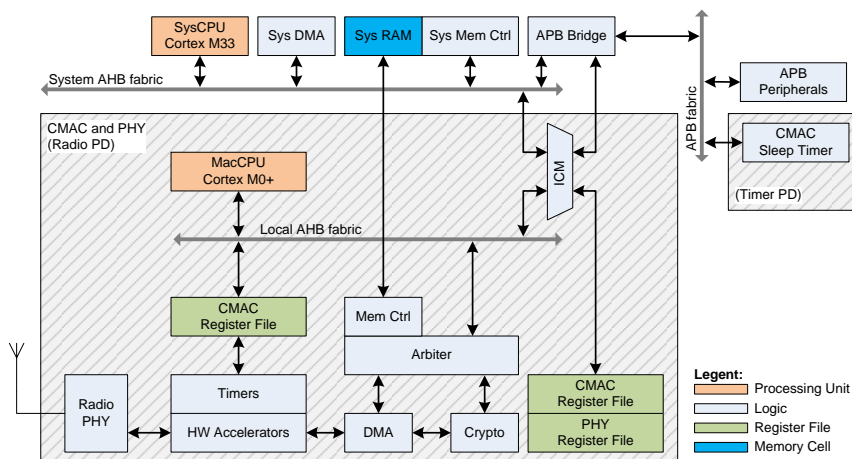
SysCPU
Cortex M33

Sys DMA

Sys RAM

Sys Mem Ctrl

APB Bridge

System AHB fabric

APB fabric

APB
Peripherals

CMAC
Sleep Timer

(Timer PD)

CMAC and PHY
(Radio PD)

MacCPU
Cortex M0+

ICM

Local AHB fabric

CMAC
Register File

Mem Ctrl

Arbiter

Radio
PHY

Timers

HW Accelerators

DMA

Crypto

CMAC
Register File

PHY
Register File

Legent:
Processing Unit
Logic
Register File
Memory Cell